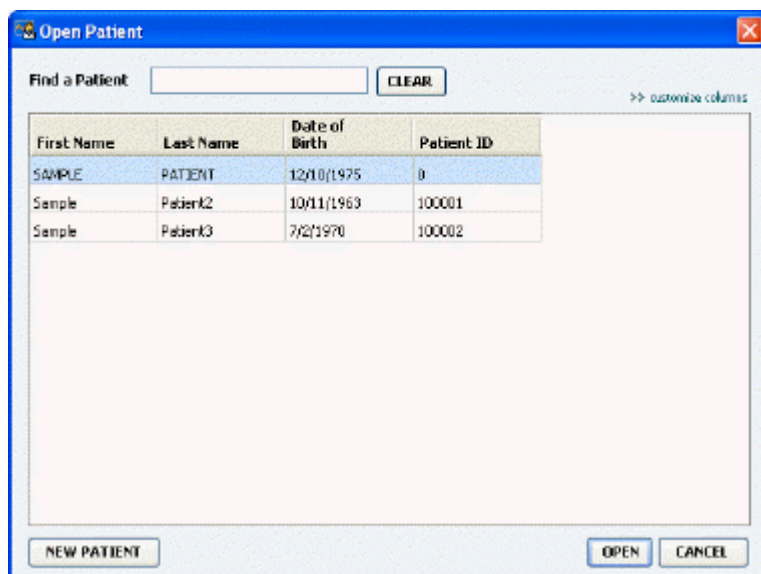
Open Patient

Find a Patient CLEAR

>> customize columns

| First Name | Last Name | Date of Birth | Patient ID |
|---|---|---|---|
| SAMPLE | PATIENT | 12/10/1975 | 0 |
| Sample | Patient2 | 10/11/1963 | 100001 |
| Sample | Patient3 | 7/2/1970 | 100002 |

NEW PATIENT

OPEN CANCEL